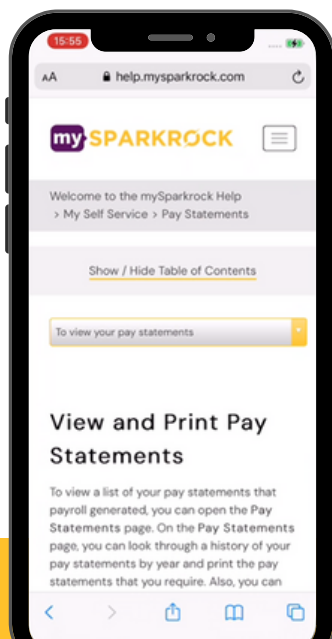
15:55

AA help.mysparkrock.com

my SPARKROCK

Welcome to the mySparkrock Help
> My Self Service > Pay Statements

Show / Hide Table of Contents

To view your pay statements

View and Print Pay Statements

To view a list of your pay statements that payroll generated, you can open the Pay Statements page. On the Pay Statements page, you can look through a history of your pay statements by year and print the pay statements that you require. Also, you can